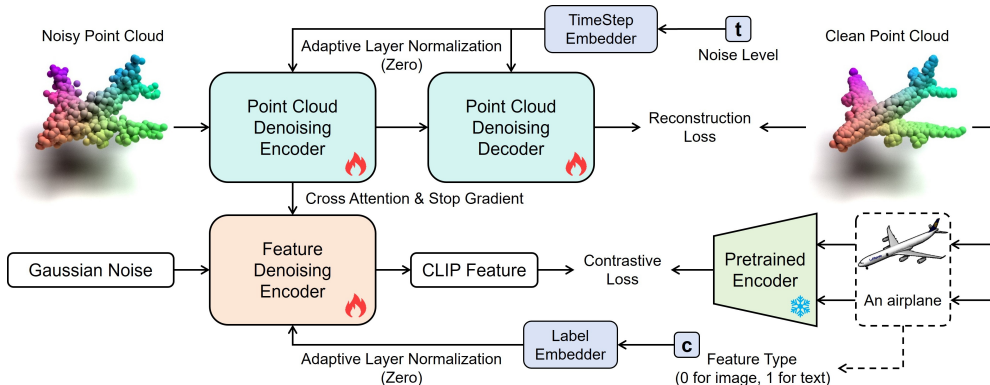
Noisy Point Cloud

TimeStep Embedder

t

Adaptive Layer Normalization (Zero)

Noise Level

Clean Point Cloud

Point Cloud Denoising Encoder

Point Cloud Denoising Decoder

Reconstruction Loss

Cross Attention & Stop Gradient

Gaussian Noise

Feature Denoising Encoder

CLIP Feature

Contrastive Loss

Pretrained Encoder

An airplane

Label Embedder

c

Adaptive Layer Normalization (Zero)

Feature Type (0 for image, 1 for text)